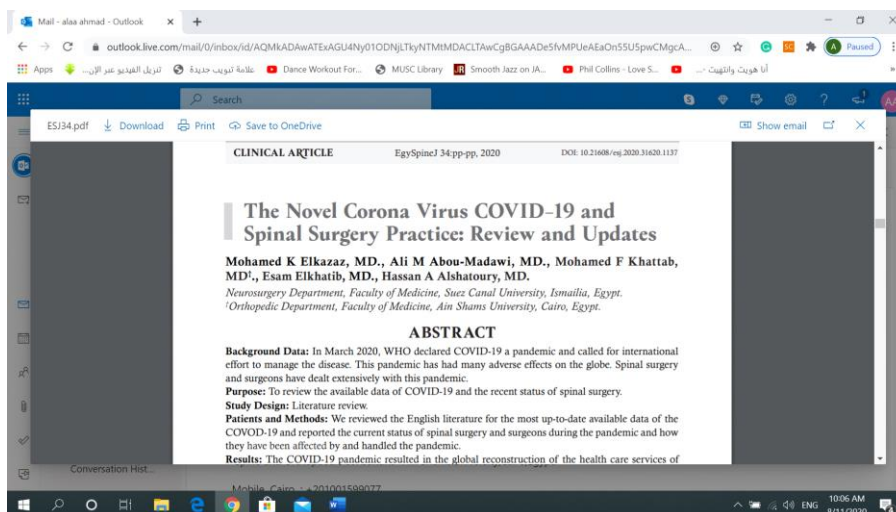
Mail - alaa ahmad - Outlook × +

outlook.live.com/mail/0/inbox/id/AQMkADAwATExAGU4Ny01ODNjLTkyNTMtMDACLTAwCgBGAAADe5fvMPUeAEaOn55U5pwCMgcA...

Paused

Apps تنزيل الفيديو عبر الإن... علامة تبويب جديدة Dance Workout For... MUSC Library Smooth Jazz on JA... Phil Collins - Love S... أنا هويت وانتهيت -...

Search

ESJ34.pdf Download Print Save to OneDrive Show email

CLINICAL ARTICLE EgySpineJ 34:pp-pp, 2020 DOI: 10.21608/esj.2020.31620.1137

The Novel Corona Virus COVID-19 and Spinal Surgery Practice: Review and Updates

Mohamed K Elkazaz, MD., Ali M Abou-Madawi, MD., Mohamed F Khattab, MD¹., Esam Elkhatib, MD., Hassan A Alshatoury, MD.

Neurosurgery Department, Faculty of Medicine, Suez Canal University, Ismailia, Egypt.
¹Orthopedic Department, Faculty of Medicine, Ain Shams University, Cairo, Egypt.

ABSTRACT

Background Data: In March 2020, WHO declared COVID-19 a pandemic and called for international effort to manage the disease. This pandemic has had many adverse effects on the globe. Spinal surgery and surgeons have dealt extensively with this pandemic.

Purpose: To review the available data of COVID-19 and the recent status of spinal surgery.

Study Design: Literature review.

Patients and Methods: We reviewed the English literature for the most up-to-date available data of the COVOD-19 and reported the current status of spinal surgery and surgeons during the pandemic and how they have been affected by and handled the pandemic.

Results: The COVID-19 pandemic resulted in the global reconstruction of the health care services of

Conversation Hist...

Mobile Cairo : +201001599077

ENG 10:06 AM 8/11/2020